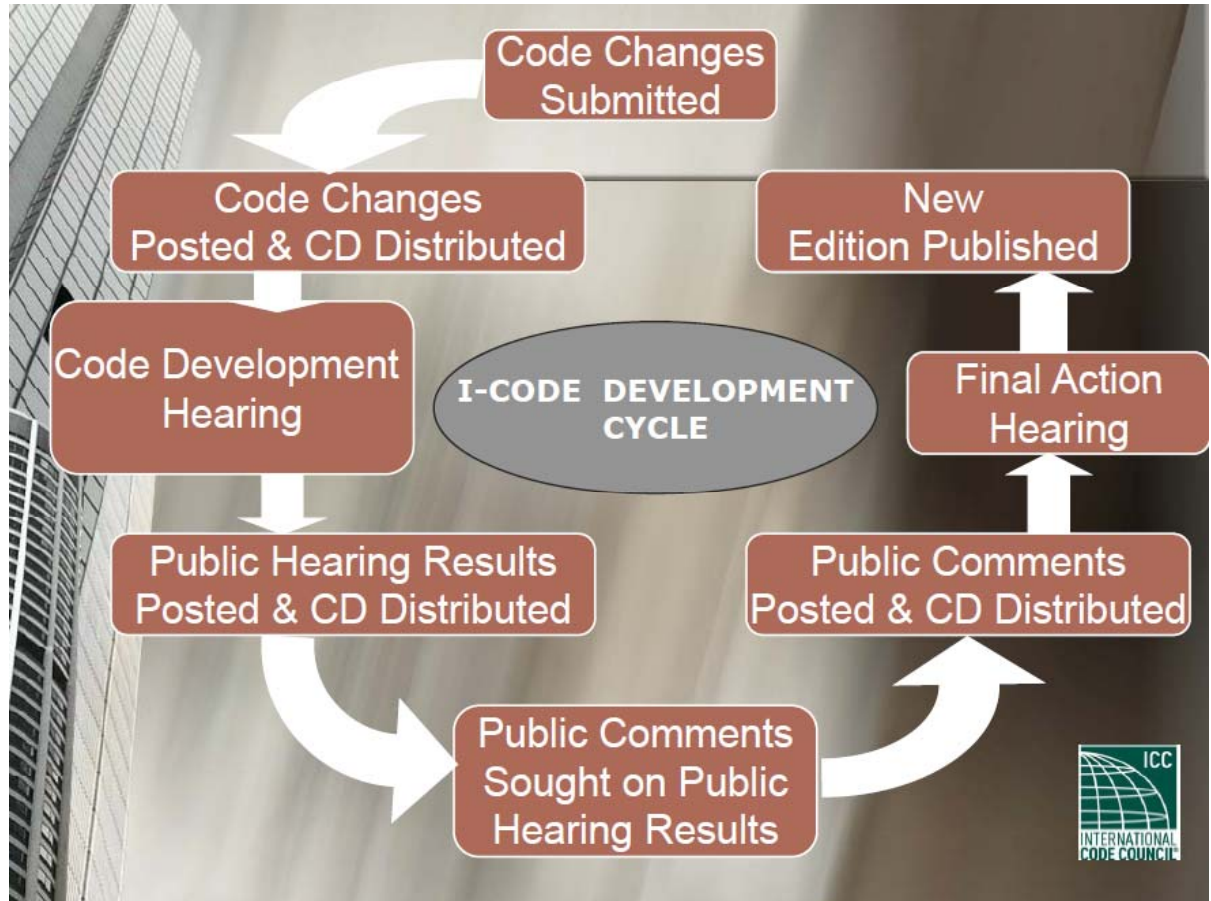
Code Changes Submitted

Code Changes Posted & CD Distributed

Code Development Hearing

I-CODE DEVELOPMENT CYCLE

Public Hearing Results Posted & CD Distributed

Public Comments Sought on Public Hearing Results

Public Comments Posted & CD Distributed

Final Action Hearing

New Edition Published

ICC
INTERNATIONAL CODE COUNCIL®